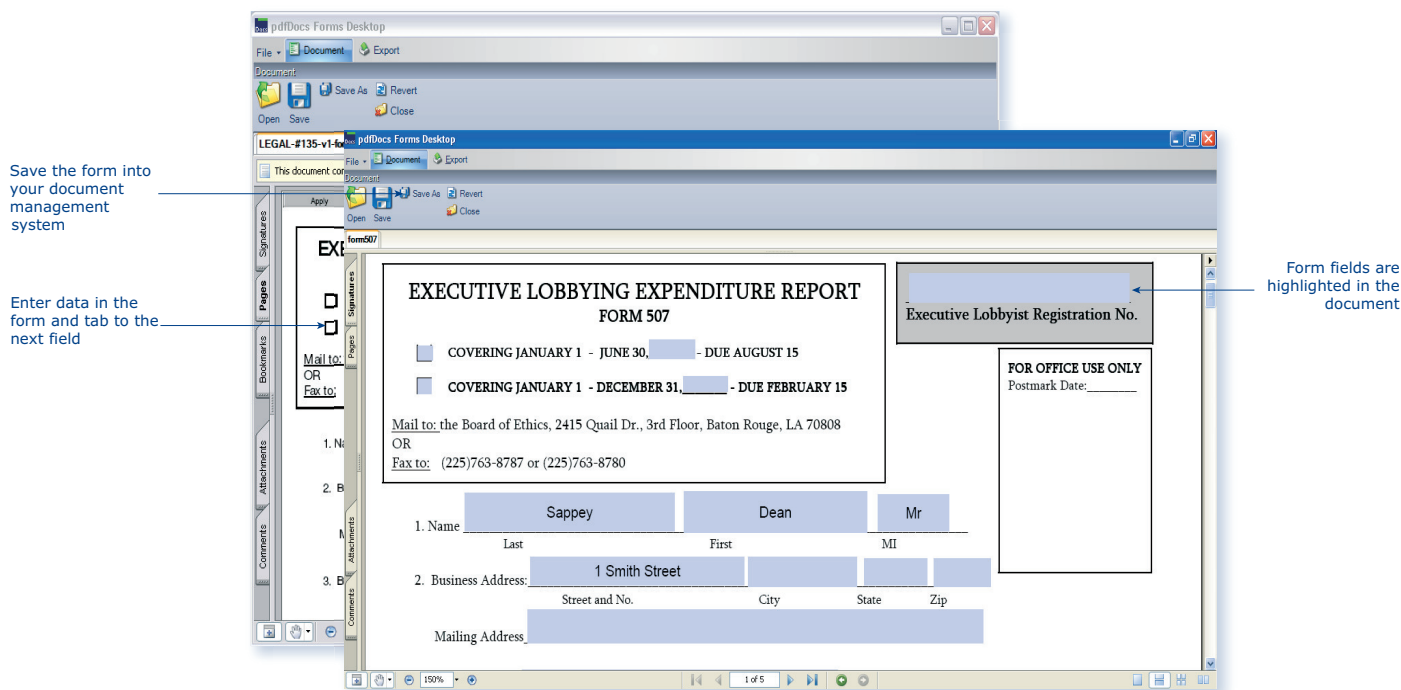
Save the form into your document management system

Enter data in the form and tab to the next field

pdfDocs Forms Desktop

File Document Export

Document

Open Save Save As Revert Close

LEGAL-#135-v1-fo

This document co

Apply

Signatures Pages Bookmarks Attachments Comments

EXE

Mail to:
OR
Fax to:

1. Na

2. B

M

3. B

pdfDocs Forms Desktop

File Document Export

Document

Open Save Save As Revert Close

form507

Signatures Pages Attachments Comments

EXECUTIVE LOBBYING EXPENDITURE REPORT
FORM 507

COVERING JANUARY 1 - JUNE 30, - DUE AUGUST 15

COVERING JANUARY 1 - DECEMBER 31,______ - DUE FEBRUARY 15

Mail to: the Board of Ethics, 2415 Quail Dr., 3rd Floor, Baton Rouge, LA 70808
OR
Fax to: (225)763-8787 or (225)763-8780

Executive Lobbyist Registration No.

FOR OFFICE USE ONLY
Postmark Date:________

1. Name Sappey Dean Mr
Last First MI

2. Business Address: 1 Smith Street
Street and No. City State Zip

Mailing Address

150%

1 of 5

Form fields are highlighted in the document